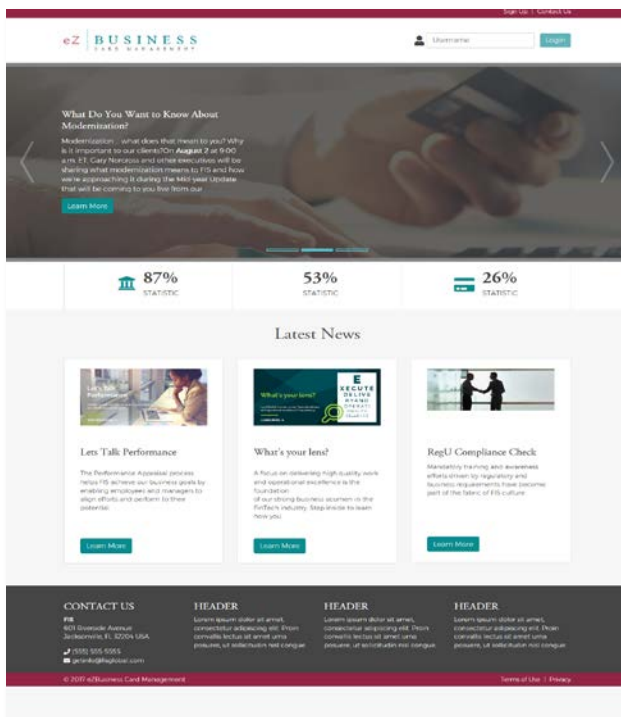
Sign Up | Contact Us

eZ | BUSINESS
CARD MANAGEMENT

Username
Login

What Do You Want to Know About Modernization?

Modernization... what does that mean to you? Why is it important to our clients?On **August 2** at 9:00 a.m. ET, Gary Norcross and other executives will be sharing what modernization means to FIS and how we're approaching it during the Mid-year Update that will be coming to you live from our...

Learn More

87%
STATISTIC

53%
STATISTIC

26%
STATISTIC

Latest News

Lets Talk Performance

The Performance Appraisal process helps FIS achieve our business goals by enabling employees and managers to align efforts and perform to their potential.

Learn More

What's your lens?

EXECUTE
DELIVER

What's your lens?

A focus on delivering high quality work and operational excellence is the foundation of our strong business acumen in the FinTech industry. Step inside to learn how you

Learn More

RegU Compliance Check

Mandatory training and awareness efforts driven by regulatory and business requirements have become part of the fabric of FIS culture

Learn More

CONTACT US
FIS
601 Riverside Avenue
Jacksonville, FL 32204 USA
(555) 555-5555
generic@fisglobal.com

HEADER
Lorem ipsum dolor sit amet, consectetur adipiscing elit. Proin convallis lectus sit amet urna posuere, ut sollicitudin nisl congue.

HEADER
Lorem ipsum dolor sit amet, consectetur adipiscing elit. Proin convallis lectus sit amet urna posuere, ut sollicitudin nisl congue.

HEADER
Lorem ipsum dolor sit amet, consectetur adipiscing elit. Proin convallis lectus sit amet urna posuere, ut sollicitudin nisl congue.

© 2017 eZBusiness Card Management

Terms of Use | Privacy